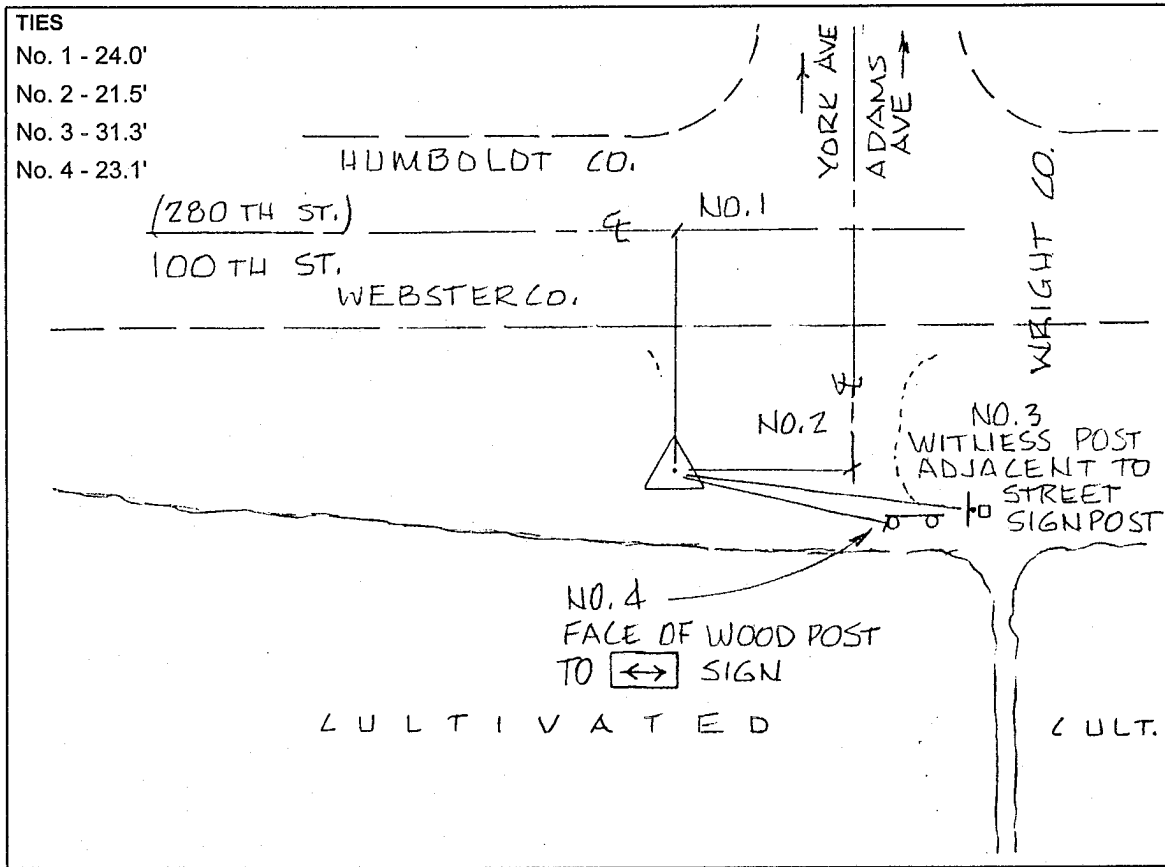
TIES
No. 1 - 24.0'
No. 2 - 21.5'
No. 3 - 31.3'
No. 4 - 23.1'

HUMBOLDT CO.

YORK AVE

ADAMS AVE

WRIGHT CO.

(280 TH ST.)

℄

NO. 1

100 TH ST.

WEBSTER CO.

℄

NO. 2

NO. 3
WITLIESS POST
ADJACENT TO
STREET
SIGNPOST

NO. 4
FACE OF WOOD POST
TO ↔ SIGN

CULTIVATED

CULT.